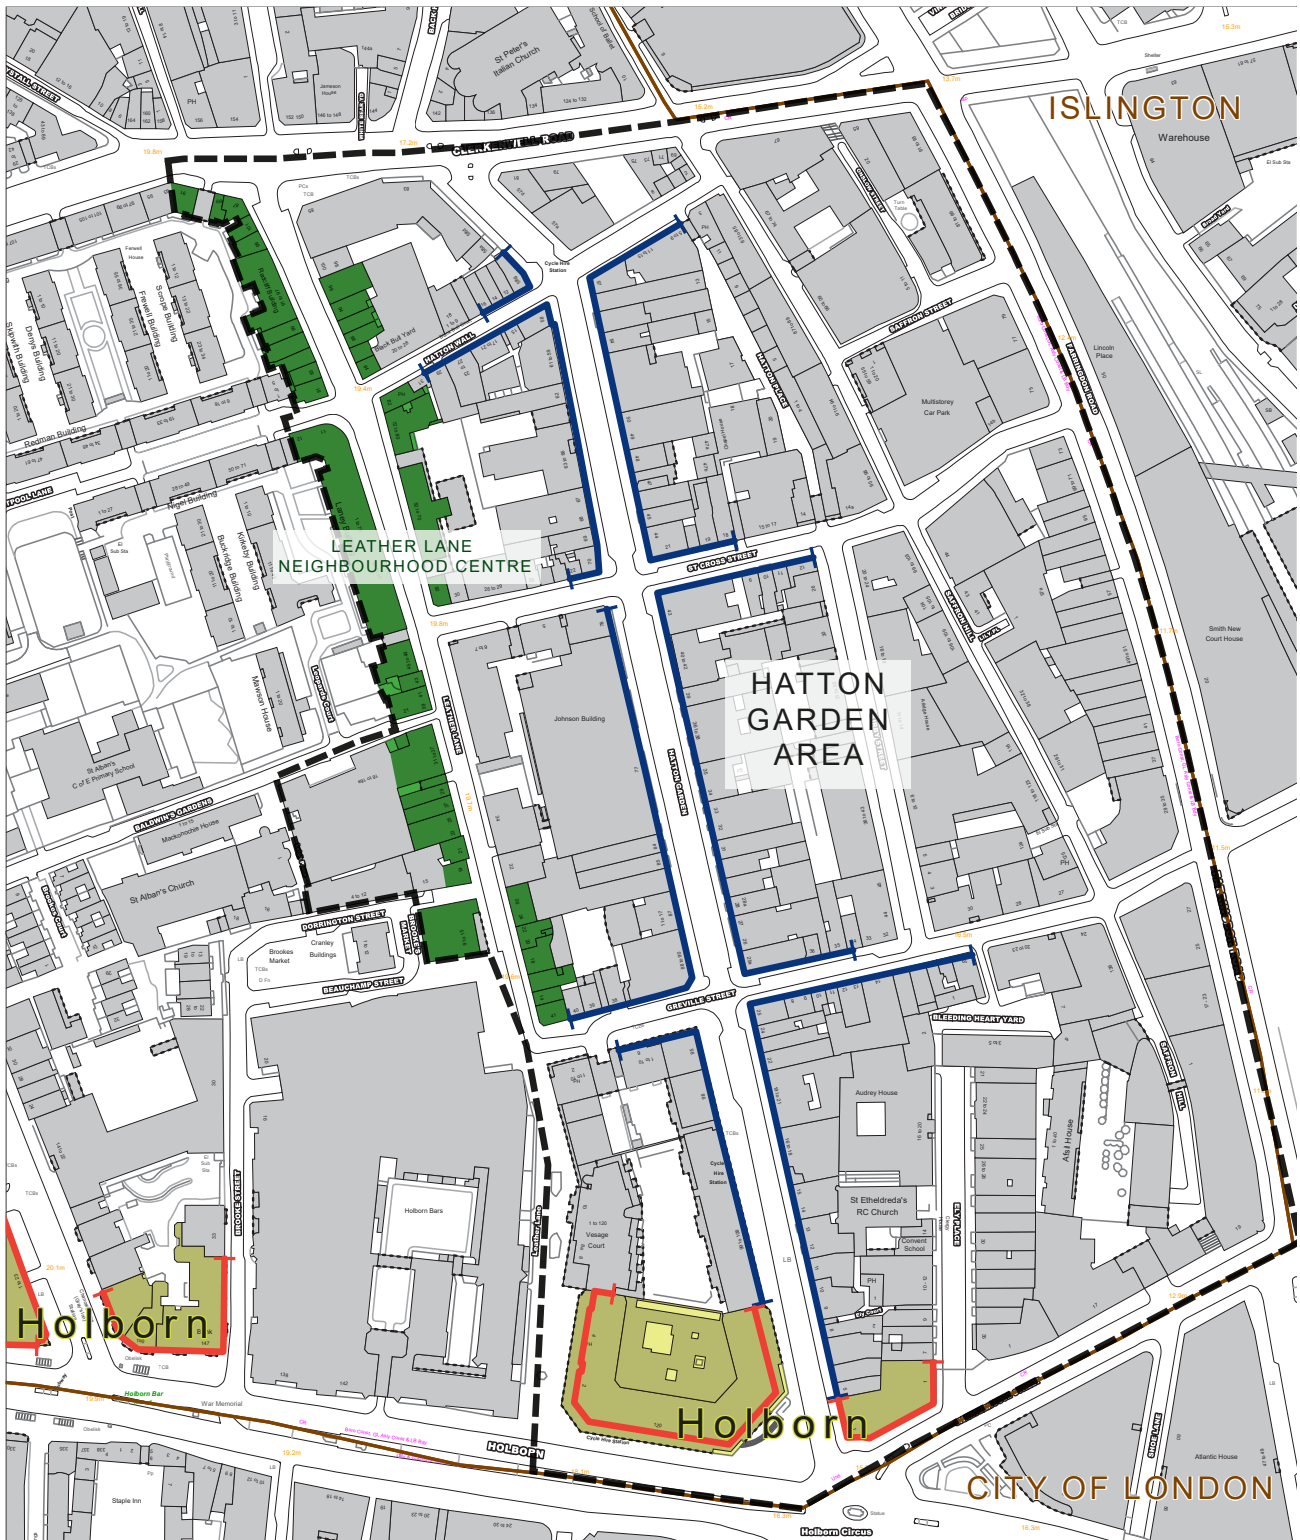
ISLINGTON

Warehouse

St Peter's Italian Church

CLERKENWELL ROAD

HATTON WALL

Black Bull Yard

SAFFRON STREET

Lincoln Place

FARRINGDON ROAD

Multistorey Car Park

HATTON PLACE

LEATHER LANE NEIGHBOURHOOD CENTRE

ST CROSS STREET

Ferweli House

Scrope Building

Denys Building

Redman Building

Nigel Building

Kirkeby Building

Beckridge Building

Mawson House

St Alban's C of E Primary School

BALDWIN'S GARDENS

Mackonochie House

St Alban's Church

Leopards Court

Johnson Building

HATTON GARDEN

HATTON GARDEN AREA

LEATHER LANE

SAFFRON HILL

KIRBY STREET

Smith New Court House

DORRINGTON STREET

BROOKE'S MARKET

Brookes Market

Cranley Buildings

BEAUCHAMP STREET

GREVILLE STREET

BLEEDING HEART YARD

Audrey House

St Etheldreda's RC Church

Convent School

ELY PLACE

Atlas House

SAFFRON HILL

BROOKE STREET

Holborn Bars

Vesage Court

Cycle Hire Station

Holborn

Holborn

Holborn Bar

War Memorial

HOLBORN

Staple Inn

Holborn Circus

Atlantic House

SHOE LANE

CITY OF LONDON